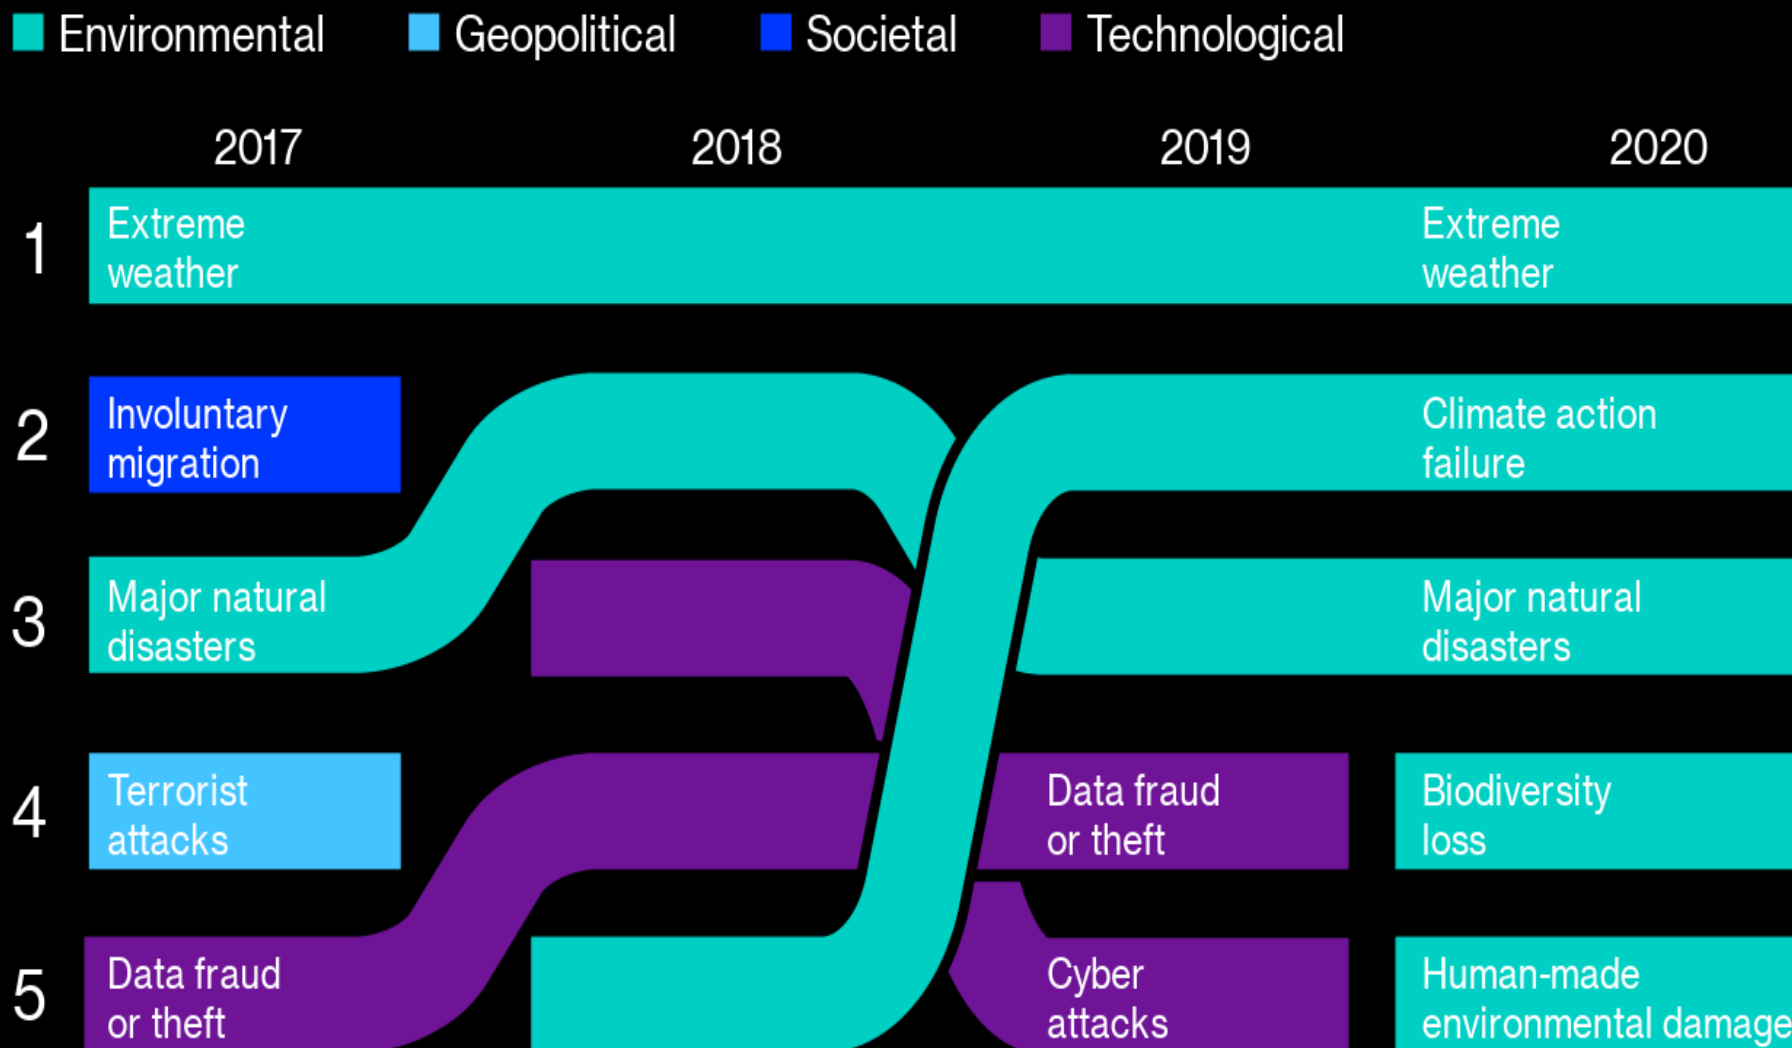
Environmental Geopolitical Societal Technological

2017 2018 2019 2020

1 Extreme weather Extreme weather

2 Involuntary migration Climate action failure

3 Major natural disasters Major natural disasters

4 Terrorist attacks Data fraud or theft Biodiversity loss

5 Data fraud or theft Cyber attacks Human-made environmental damage